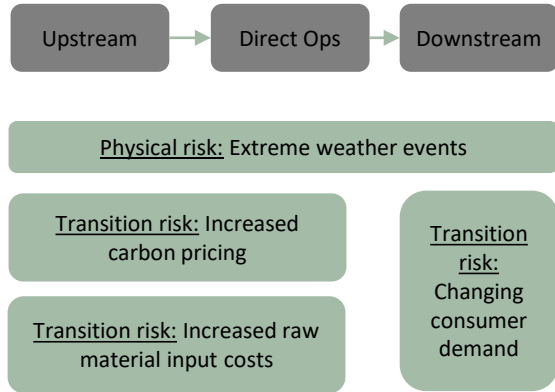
Upstream

Direct Ops

Downstream

Physical risk: Extreme weather events

Transition risk: Increased carbon pricing

Transition risk: Increased raw material input costs

Transition risk: Changing consumer demand